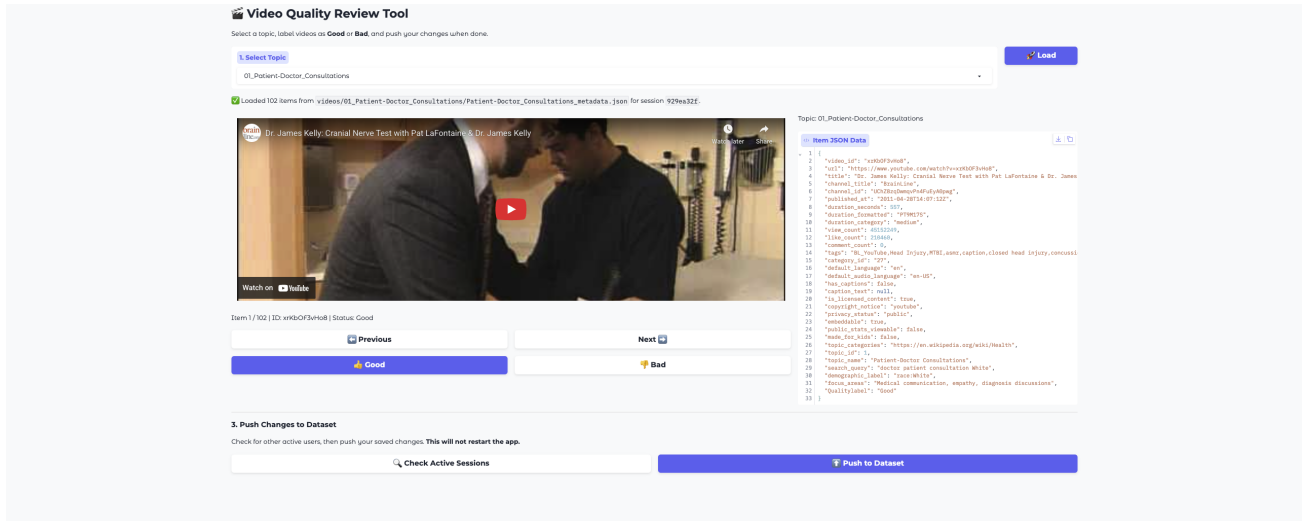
🎬 Video Quality Review Tool

Select a topic, label videos as **Good** or **Bad**, and push your changes when done.

1. Select Topic

01_Patient-Doctor_Consultations

🚀 Load

✅ Loaded 102 items from `videos/01_Patient-Doctor_Consultations/Patient-Doctor_Consultations_metadata.json` for session `929ea32f`.

Dr. James Kelly: Cranial Nerve Test with Pat LaFontaine & Dr. James Kelly

Watch later

Share

Watch on YouTube

Topic: 01_Patient-Doctor_Consultations

Item JSON Data

```
1  {
2    "video_id": "xrKbOF3vHo8",
3    "url": "https://www.youtube.com/watch?v=xrKbOF3vHo8",
4    "title": "Dr. James Kelly: Cranial Nerve Test with Pat LaFontaine & Dr. James
5    "channel_title": "BrainLine",
6    "channel_id": "UCNZBzqDemqvPn4FuFyA8pmg",
7    "published_at": "2011-04-28T14:07:12Z",
8    "duration_seconds": 557,
9    "duration_formatted": "PT9M17S",
10   "duration_category": "medium",
11   "view_count": 45132249,
12   "like_count": 210460,
13   "comment_count": 0,
14   "tags": "BL_YouTube,Head Injury,MTBI,asms,caption,closed head injury,concussi
15   "category_id": "27",
16   "default_language": "en",
17   "default_audio_language": "en-US",
18   "has_captions": false,
19   "caption_text": null,
20   "is_licensed_content": true,
21   "copyright_notice": "youtube",
22   "privacy_status": "public",
23   "embeddable": true,
24   "public_stats_viewable": false,
25   "made_for_kids": false,
26   "topic_categories": "https://en.wikipedia.org/wiki/Health",
27   "topic_id": 1,
28   "topic_name": "Patient-Doctor Consultations",
29   "search_query": "doctor patient consultation White",
30   "demographic_label": "race:White",
31   "focus_areas": "Medical communication, empathy, diagnosis discussions",
32   "Qualitylabel": "Good"
33 }
```

Item 1 / 102 | ID: xrKbOF3vHo8 | Status: Good

⬅️ Previous

Next ➡️

👍 Good

👎 Bad

3. Push Changes to Dataset

Check for other active users, then push your saved changes. **This will not restart the app.**

🔍 Check Active Sessions

⬆️ Push to Dataset